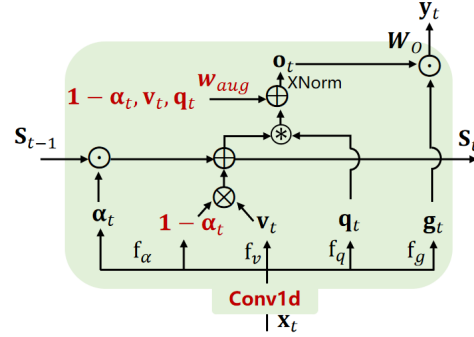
$\mathbf{y}_t$

$\boldsymbol{W}_O$

$\mathbf{o}_t$

$\boldsymbol{w}_{aug}$

$1-\boldsymbol{\alpha}_t, \mathbf{v}_t, \mathbf{q}_t$

XNorm

$\mathbf{S}_{t-1}$

$\mathbf{S}_t$

$\odot$

$\oplus$

$\circledast$

$\otimes$

$\odot$

$\boldsymbol{\alpha}_t$

$1-\boldsymbol{\alpha}_t$

$\mathbf{v}_t$

$\mathbf{q}_t$

$\mathbf{g}_t$

$\mathrm{f}_\alpha$

$\mathrm{f}_v$

$\mathrm{f}_q$

$\mathrm{f}_g$

Conv1d

$\mathbf{x}_t$